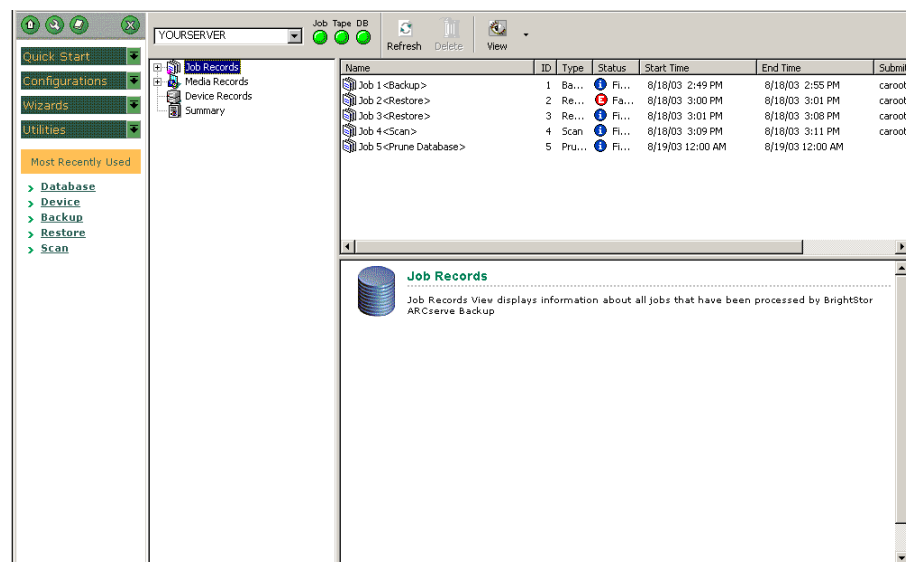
Quick Start
Configurations
Wizards
Utilities
Most Recently Used
Database
Device
Backup
Restore
Scan

YOURSERVER
Job Tape DB
Refresh Delete View

Job Records
Media Records
Device Records
Summary

| Name | ID | Type | Status | Start Time | End Time | Submit |
|---|---|---|---|---|---|---|
| Job 1 <Backup> | 1 | Ba... | Fi... | 8/18/03 2:49 PM | 8/18/03 2:55 PM | caroot |
| Job 2 <Restore> | 2 | Re... | Fa... | 8/18/03 3:00 PM | 8/18/03 3:01 PM | caroot |
| Job 3 <Restore> | 3 | Re... | Fi... | 8/18/03 3:01 PM | 8/18/03 3:08 PM | caroot |
| Job 4 <Scan> | 4 | Scan | Fi... | 8/18/03 3:09 PM | 8/18/03 3:11 PM | caroot |
| Job 5 <Prune Database> | 5 | Pru... | Fi... | 8/19/03 12:00 AM | 8/19/03 12:00 AM | |

Job Records
Job Records View displays information about all jobs that have been processed by BrightStor ARCserve Backup